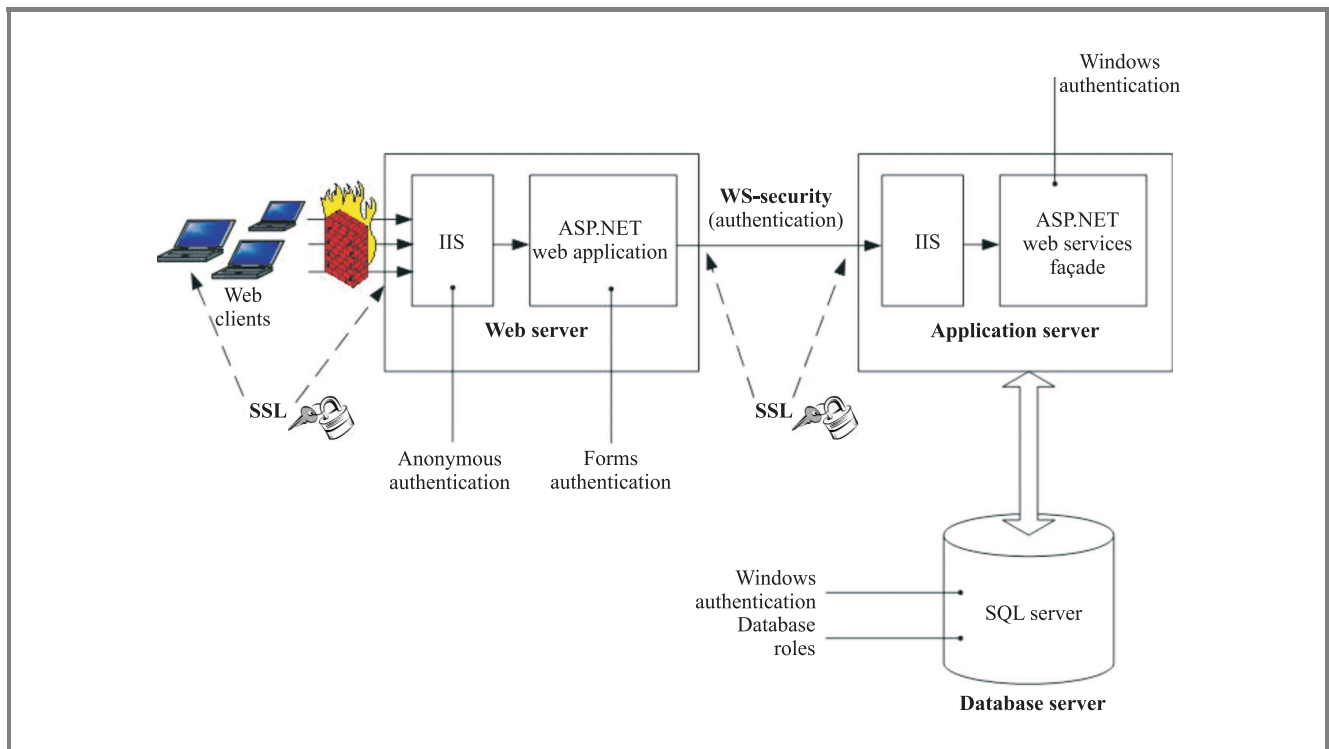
Windows authentication

Web clients

IIS

ASP.NET web application

Web server

WS-security (authentication)

IIS

ASP.NET web services façade

Application server

SSL

SSL

Anonymous authentication

Forms authentication

Windows authentication

Database roles

SQL server

Database server